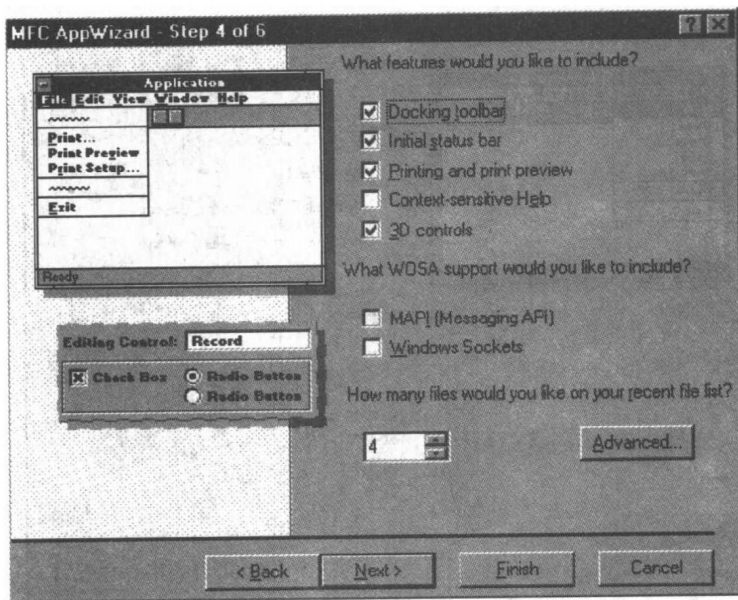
MFC AppWizard - Step 4 of 6

Application
File Edit View Window Help
Print...
Print Preview
Print Setup...
Exit
Ready

Editing Control: Record
Check Box
Radio Button
Radio Button

What features would you like to include?

Docking toolbar
Initial status bar
Printing and print preview
Context-sensitive Help
3D controls

What WOSA support would you like to include?

MAPI (Messaging API)
Windows Sockets

How many files would you like on your recent file list?

4

Advanced...

< Back
Next >
Finish
Cancel